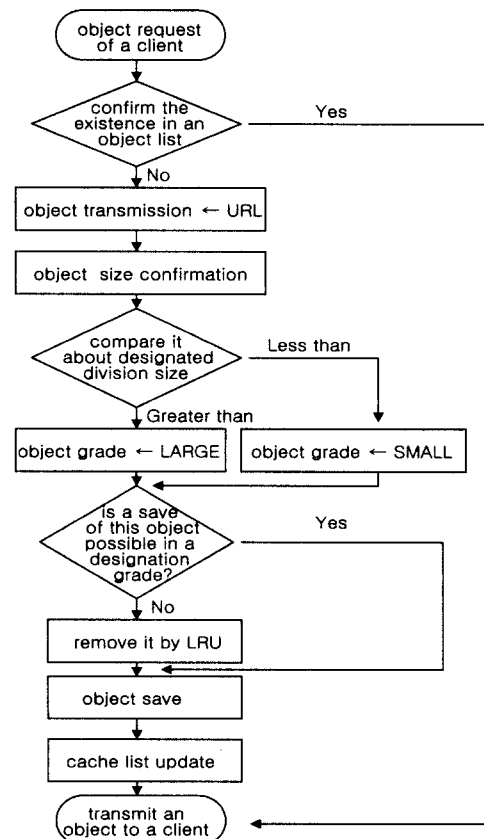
object request of a client

confirm the existence in an object list

Yes

No

object transmission ← URL

object size confirmation

compare it about designated division size

Less than

Greater than

object grade ← LARGE

object grade ← SMALL

is a save of this object possible in a designation grade?

Yes

No

remove it by LRU

object save

cache list update

transmit an object to a client